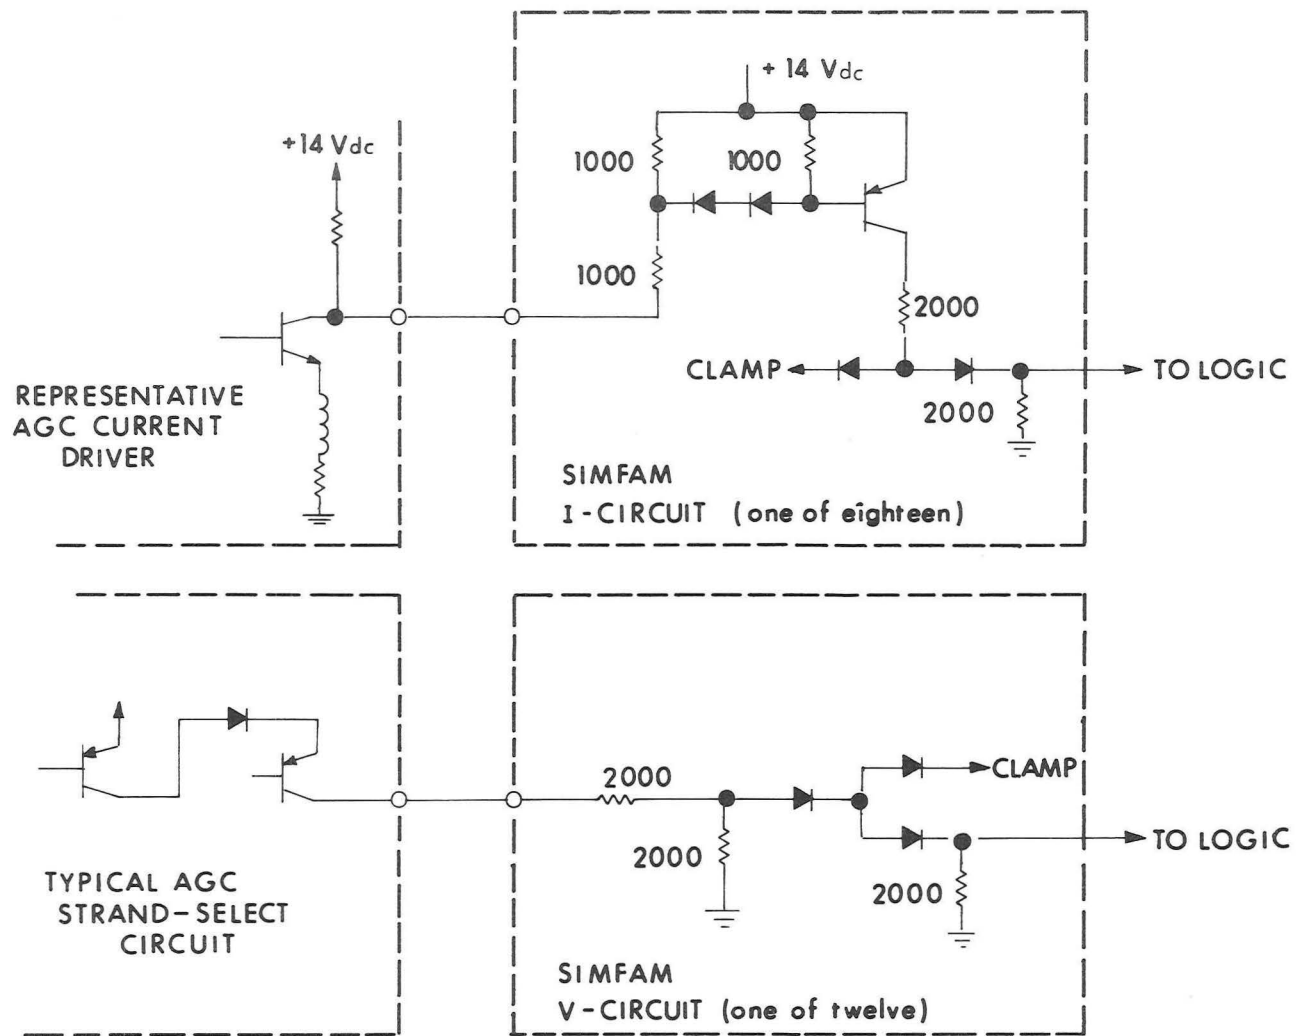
+14 Vdc

REPRESENTATIVE AGC CURRENT DRIVER

+ 14 Vdc

1000

1000

1000

2000

CLAMP

TO LOGIC

2000

SIMFAM
I-CIRCUIT (one of eighteen)

TYPICAL AGC STRAND-SELECT CIRCUIT

2000

2000

CLAMP

TO LOGIC

2000

SIMFAM
V-CIRCUIT (one of twelve)